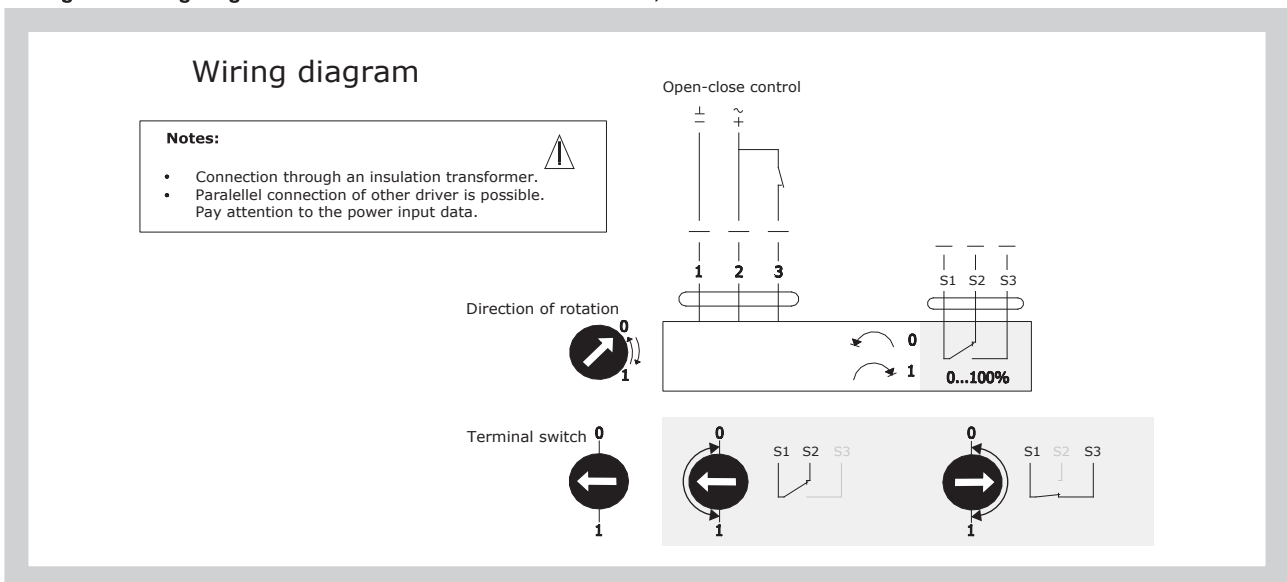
Wiring diagram

Notes:

- Connection through an insulation transformer.
- Paralellel connection of other driver is possible. Pay attention to the power input data.

Open-close control

$\perp$ $-$ $\sim$ $+$

1 2 3

S1 S2 S3

Direction of rotation

0
1

0
1
0...100%

Terminal switch

0
1

0
1
S1 S2 S3

0
1
S1 S2 S3